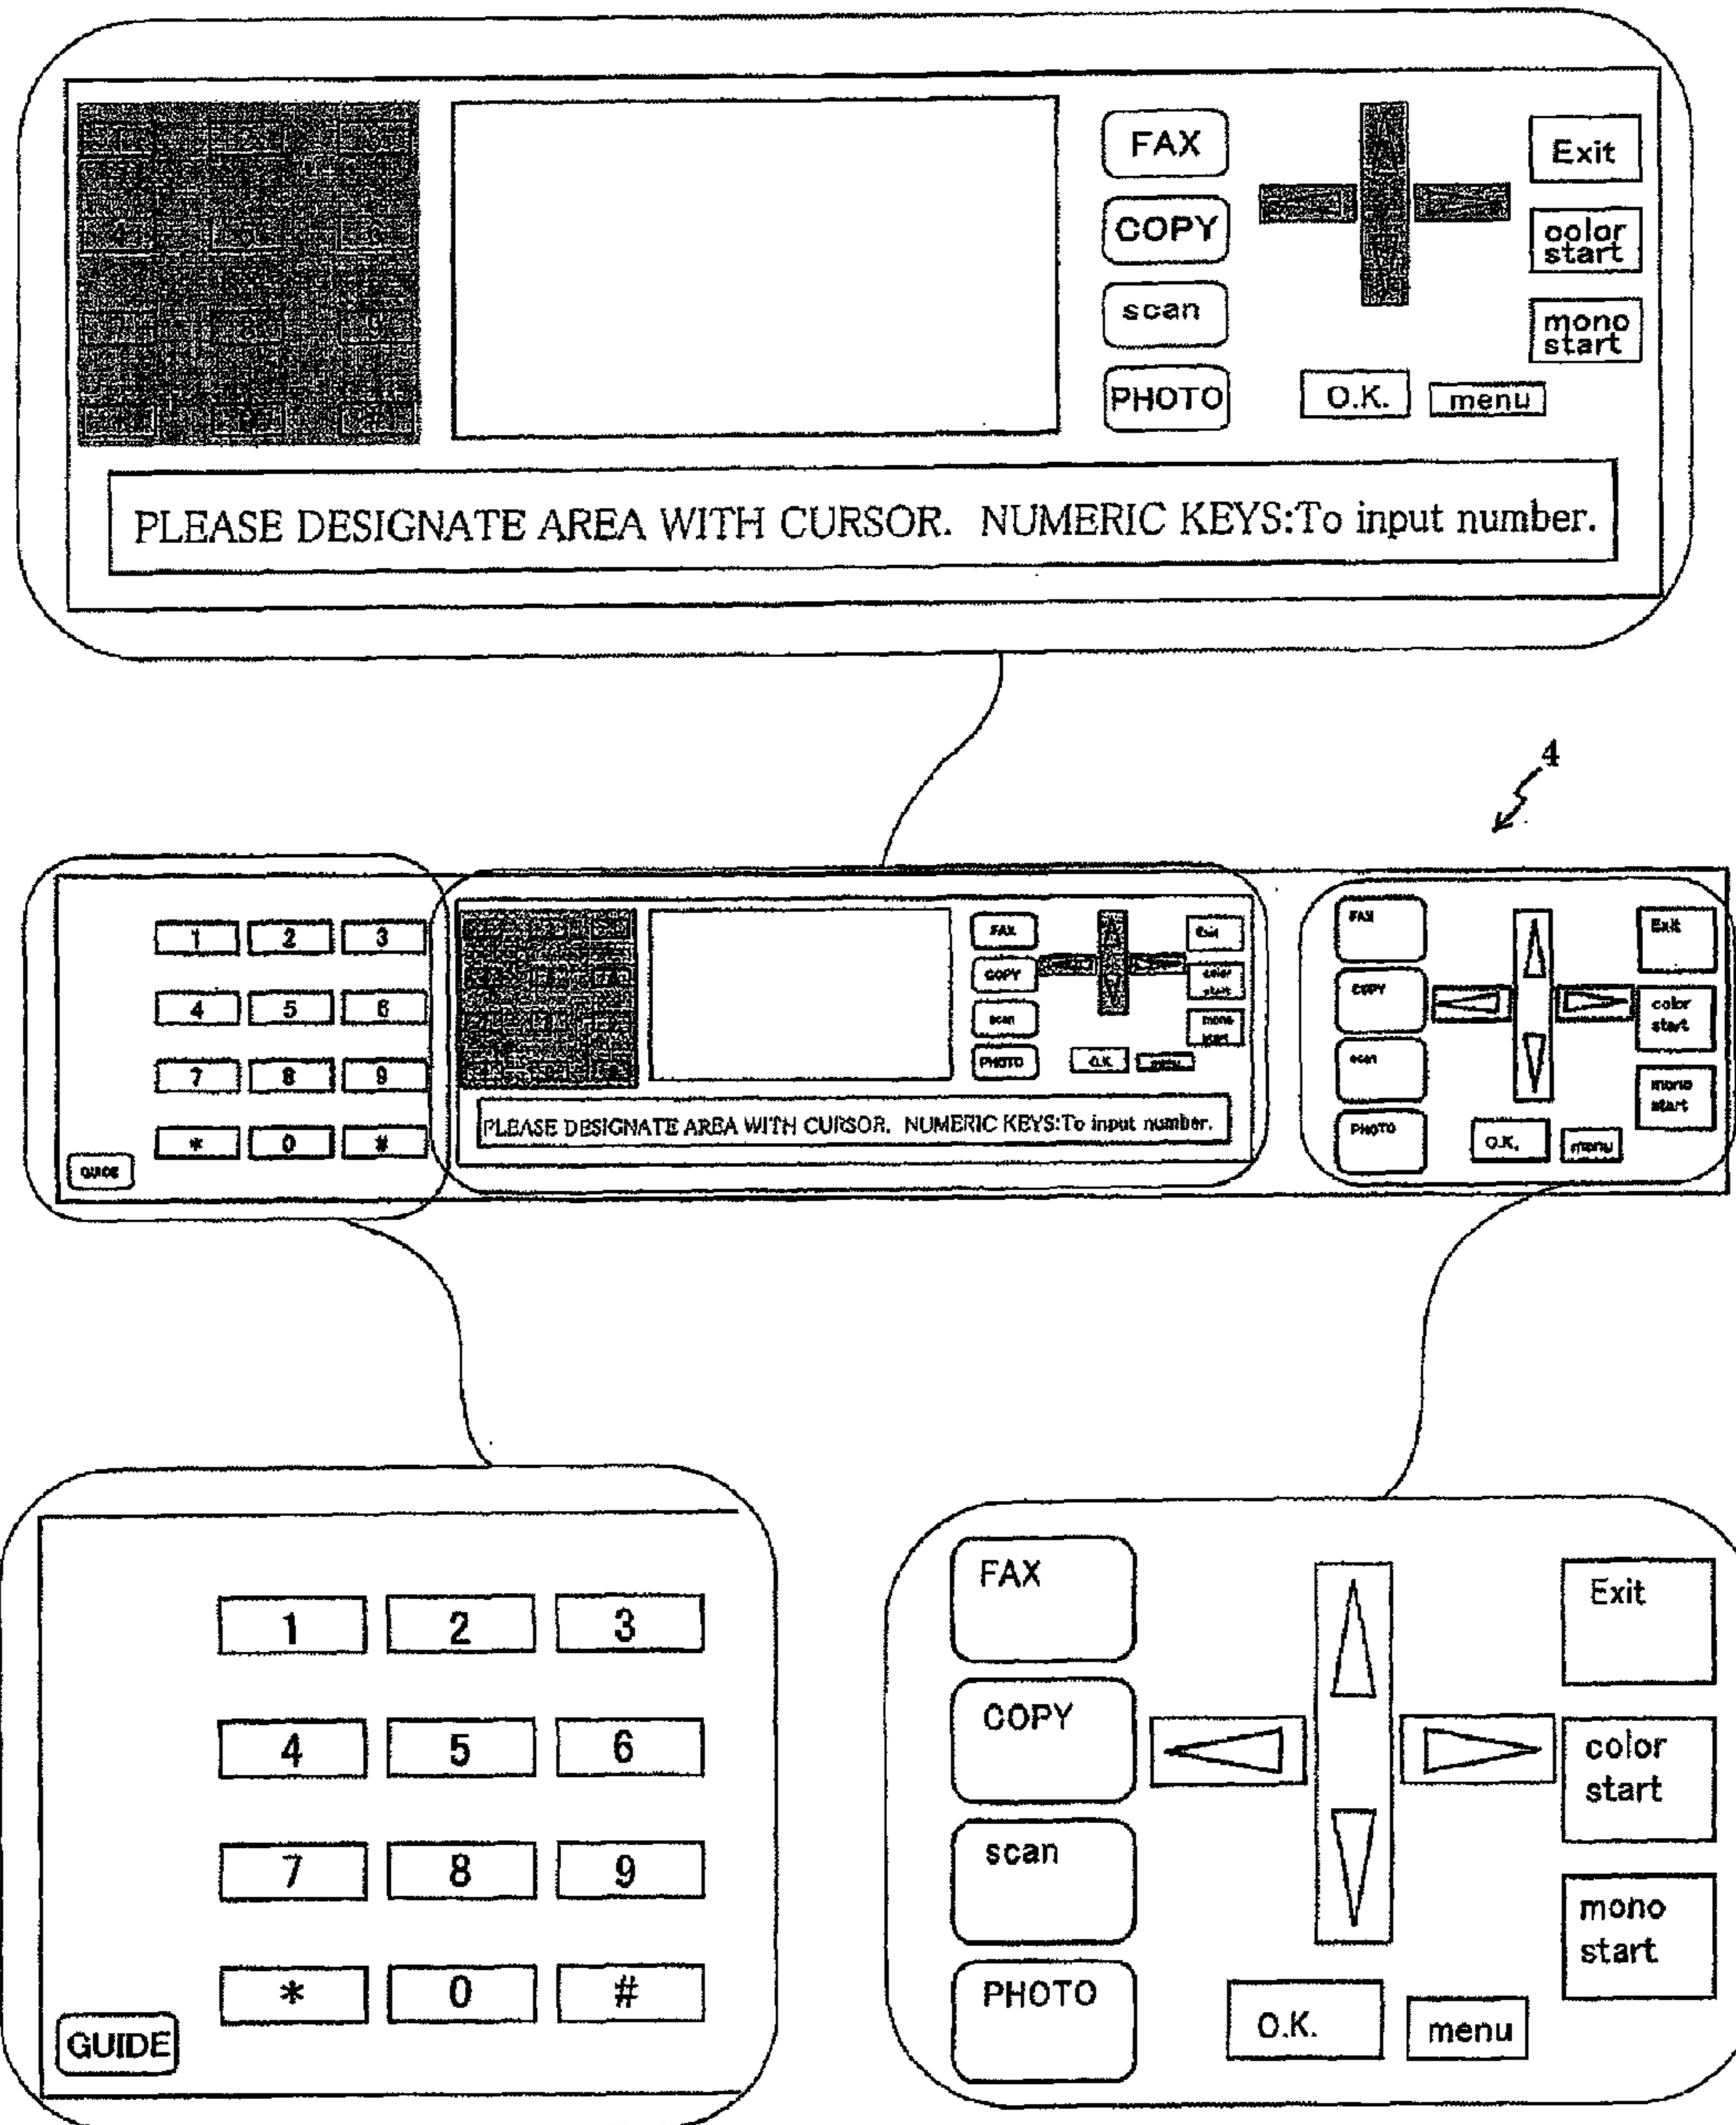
FAX
COPY
scan
PHOTO
Exit
color start
mono start
O.K.
menu
PLEASE DESIGNATE AREA WITH CURSOR. NUMERIC KEYS:To input number.

4

1 2 3
4 5 6
7 8 9
* 0 #
GUIDE

FAX
COPY
scan
PHOTO
O.K.
menu
Exit
color start
mono start
PLEASE DESIGNATE AREA WITH CURSOR. NUMERIC KEYS:To input number.

FAX
COPY
scan
PHOTO
Exit
color start
mono start
O.K.
menu

1 2 3
4 5 6
7 8 9
* 0 #
GUIDE

FAX
COPY
scan
PHOTO
Exit
color start
mono start
O.K.
menu